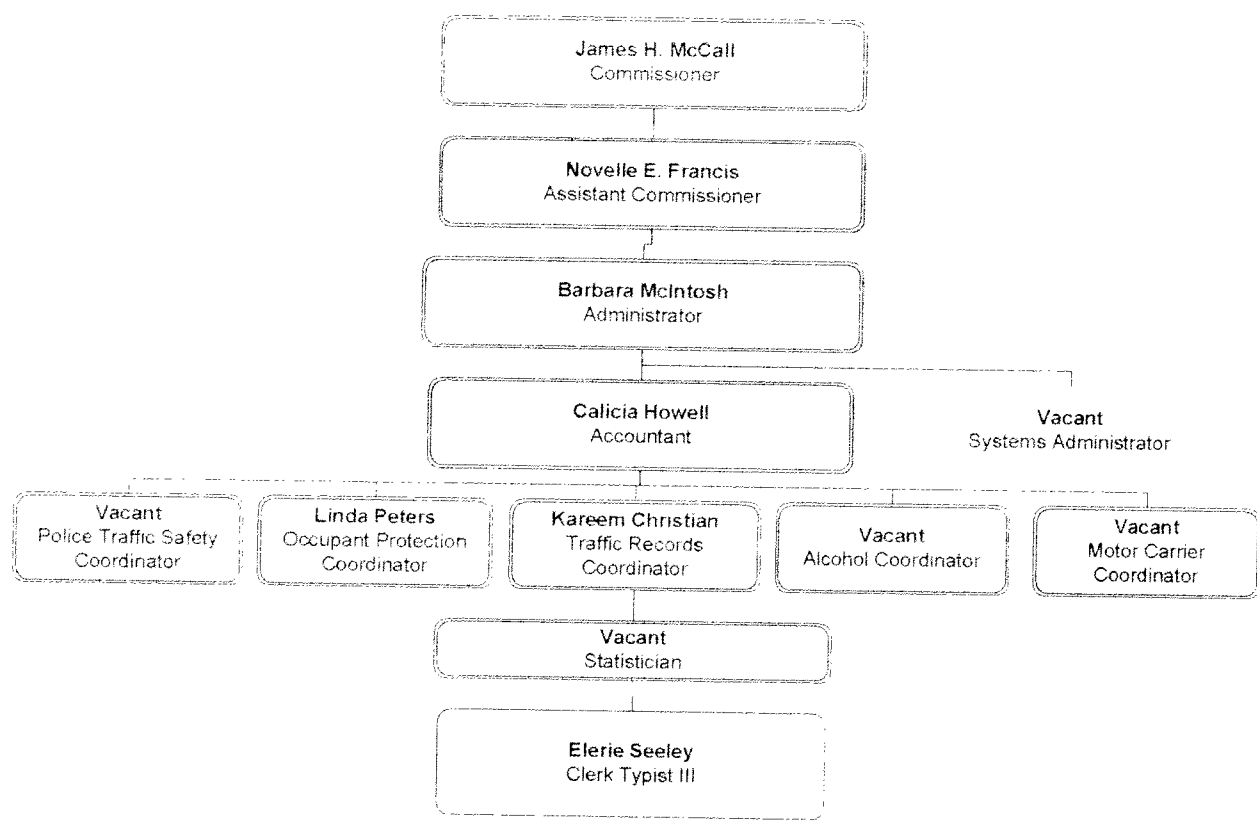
James H. McCall
Commissioner

Novelle E. Francis
Assistant Commissioner

Barbara McIntosh
Administrator

Calicia Howell
Accountant

Vacant
Systems Administrator

Vacant
Police Traffic Safety Coordinator

Linda Peters
Occupant Protection Coordinator

Kareem Christian
Traffic Records Coordinator

Vacant
Alcohol Coordinator

Vacant
Motor Carrier Coordinator

Vacant
Statistician

Elerie Seeley
Clerk Typist III